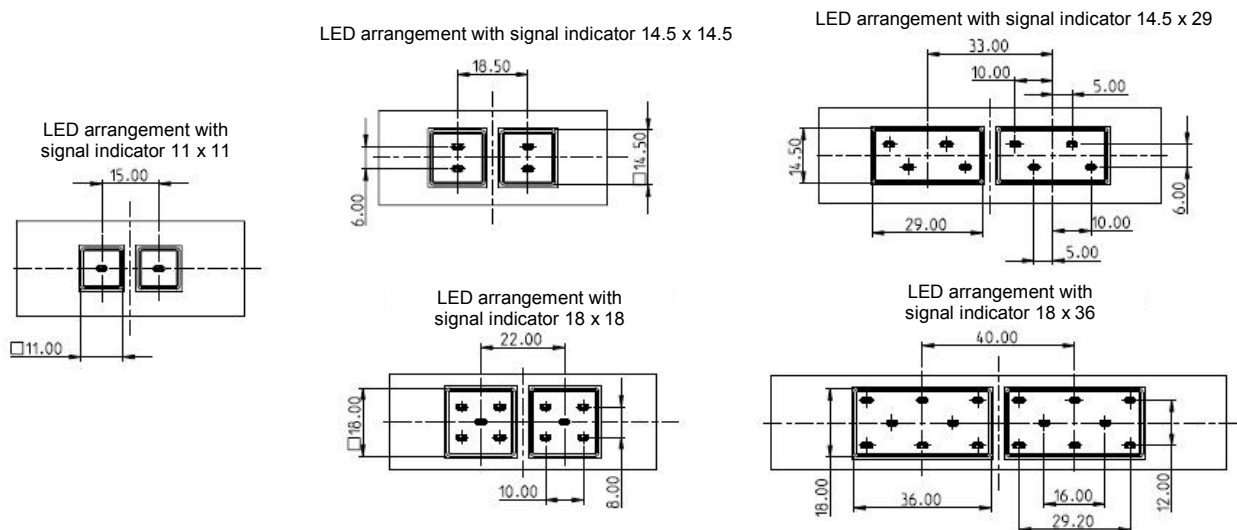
LED arrangement with signal indicator 14.5 x 14.5

18.50

14.50

6.00

LED arrangement with signal indicator 14.5 x 29

33.00

10.00

5.00

14.50

6.00

29.00

10.00

5.00

LED arrangement with signal indicator 11 x 11

15.00

□11.00

LED arrangement with signal indicator 18 x 18

22.00

□18.00

10.00

8.00

LED arrangement with signal indicator 18 x 36

40.00

18.00

36.00

16.00

29.20

12.00